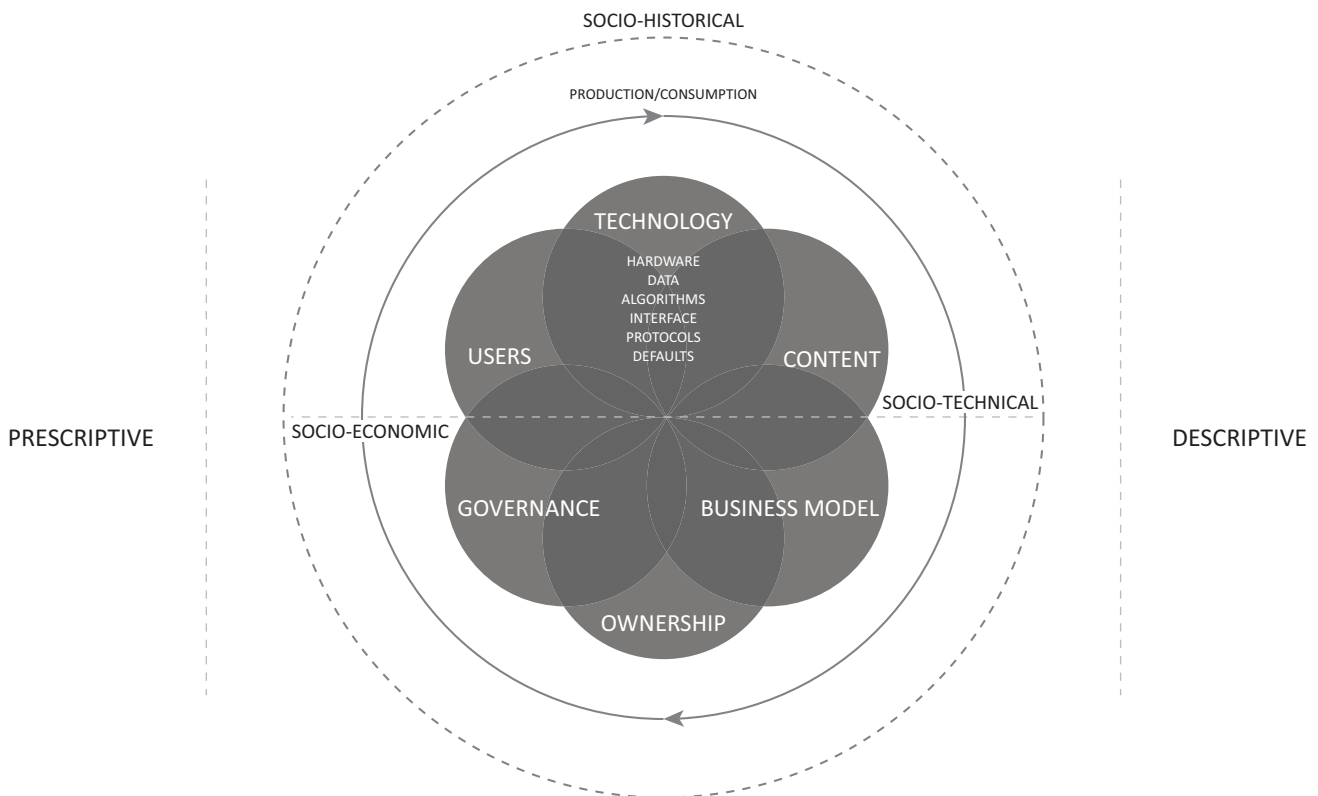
SOCIO-HISTORICAL

PRODUCTION/CONSUMPTION

TECHNOLOGY

HARDWARE
DATA
ALGORITHMS
INTERFACE
PROTOCOLS
DEFAULTS

USERS

CONTENT

SOCIO-TECHNICAL

PRESCRIPTIVE

SOCIO-ECONOMIC

DESCRIPTIVE

GOVERNANCE

BUSINESS MODEL

OWNERSHIP